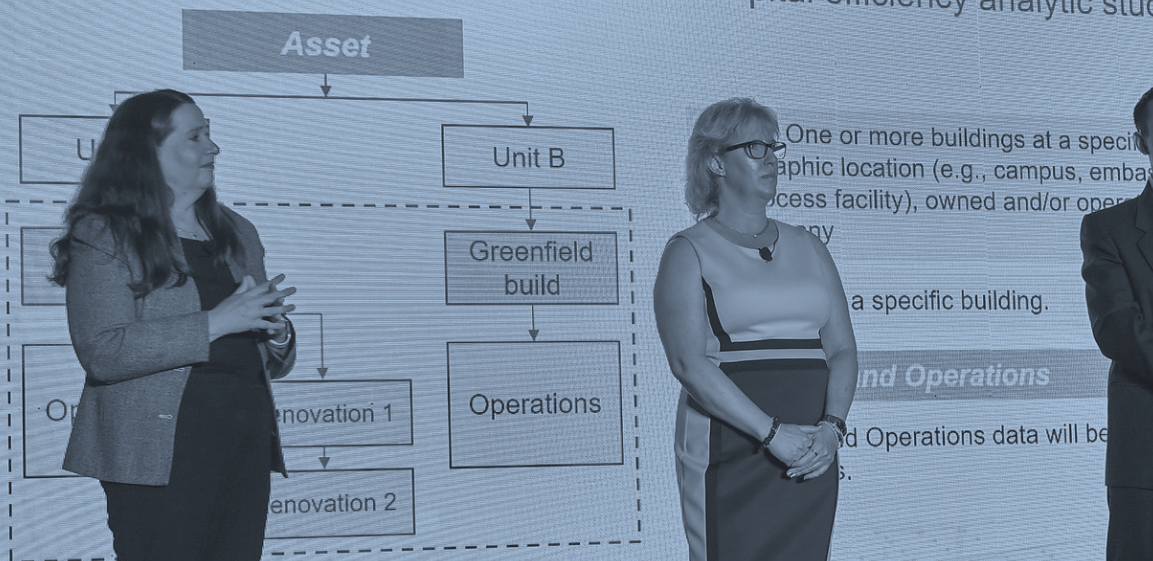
Asset

U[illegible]

Unit B

Greenfield build

Operations

Op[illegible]

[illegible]enovation 1

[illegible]enovation 2

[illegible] efficiency analytic stu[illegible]

One or more buildings at a specif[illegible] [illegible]aphic location (e.g., campus, embas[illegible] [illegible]cess facility), owned and/or oper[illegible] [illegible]ny

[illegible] a specific building.

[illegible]nd Operations

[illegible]d Operations data will be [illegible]

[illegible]s.